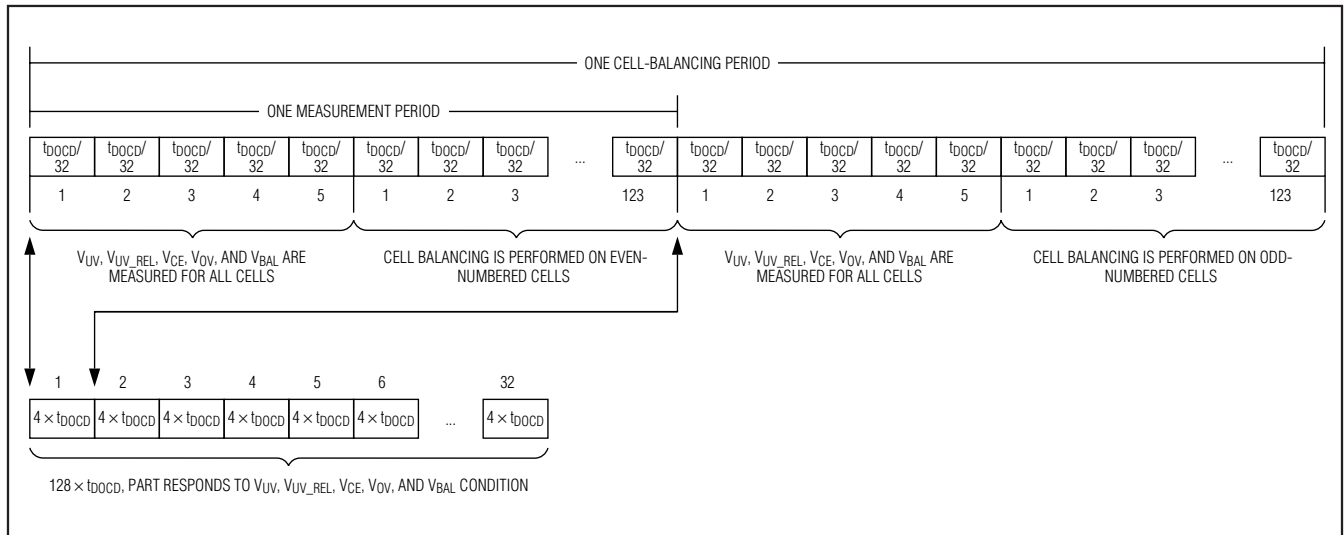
ONE CELL-BALANCING PERIOD

ONE MEASUREMENT PERIOD

| $t_{DOCD}/32$ | $t_{DOCD}/32$ | $t_{DOCD}/32$ | $t_{DOCD}/32$ | $t_{DOCD}/32$ | $t_{DOCD}/32$ | $t_{DOCD}/32$ | $t_{DOCD}/32$ | ... | $t_{DOCD}/32$ | $t_{DOCD}/32$ | $t_{DOCD}/32$ | $t_{DOCD}/32$ | $t_{DOCD}/32$ | $t_{DOCD}/32$ | $t_{DOCD}/32$ | $t_{DOCD}/32$ | $t_{DOCD}/32$ | ... | $t_{DOCD}/32$ |
|---|---|---|---|---|---|---|---|---|---|---|---|---|---|---|---|---|---|---|---|
| 1 | 2 | 3 | 4 | 5 | 1 | 2 | 3 | | 123 | 1 | 2 | 3 | 4 | 5 | 1 | 2 | 3 | | 123 |

$V_{UV}$, $V_{UV\_REL}$, $V_{CE}$, $V_{OV}$, AND $V_{BAL}$ ARE MEASURED FOR ALL CELLS

CELL BALANCING IS PERFORMED ON EVEN-NUMBERED CELLS

$V_{UV}$, $V_{UV\_REL}$, $V_{CE}$, $V_{OV}$, AND $V_{BAL}$ ARE MEASURED FOR ALL CELLS

CELL BALANCING IS PERFORMED ON ODD-NUMBERED CELLS

| 1 | 2 | 3 | 4 | 5 | 6 | | 32 |
|---|---|---|---|---|---|---|---|
| $4 \times t_{DOCD}$ | $4 \times t_{DOCD}$ | $4 \times t_{DOCD}$ | $4 \times t_{DOCD}$ | $4 \times t_{DOCD}$ | $4 \times t_{DOCD}$ | ... | $4 \times t_{DOCD}$ |

$128 \times t_{DOCD}$, PART RESPONDS TO $V_{UV}$, $V_{UV\_REL}$, $V_{CE}$, $V_{OV}$, AND $V_{BAL}$ CONDITION